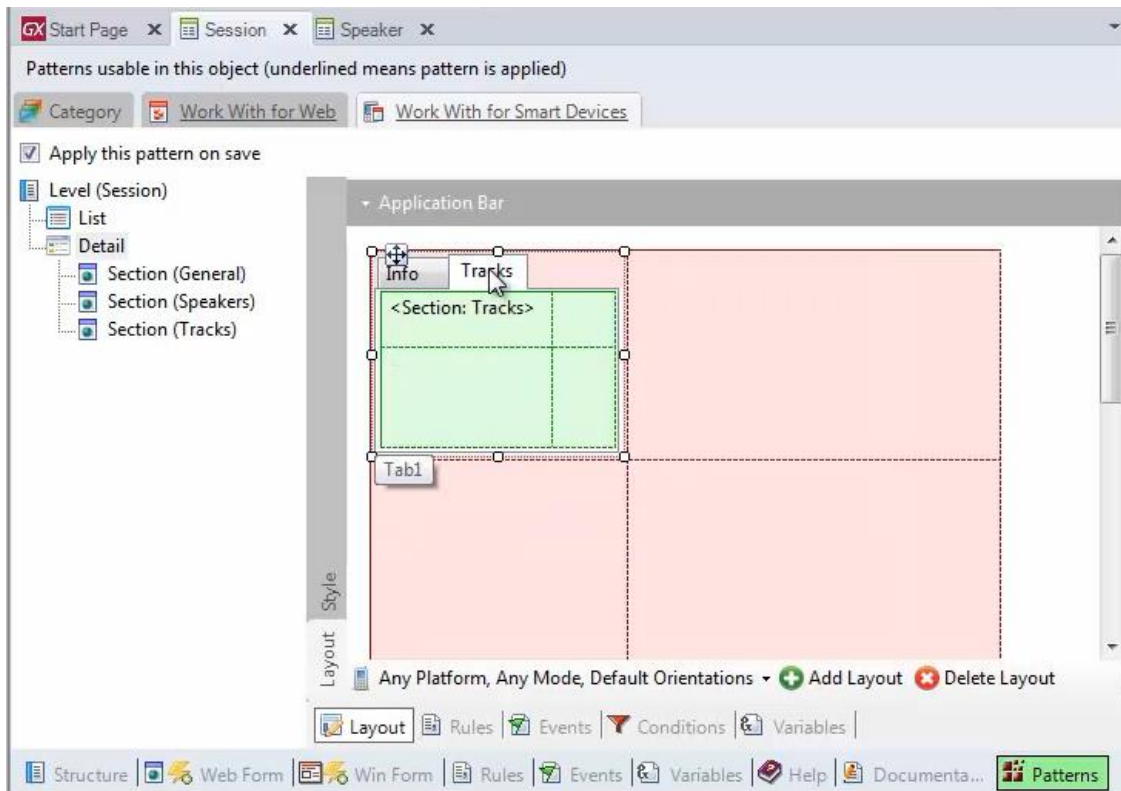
GX Start Page ✕ Session ✕ Speaker ✕

Patterns usable in this object (underlined means pattern is applied)

Category | Work With for Web | Work With for Smart Devices

Apply this pattern on save

Level (Session)
List
Detail
Section (General)
Section (Speakers)
Section (Tracks)

Application Bar

Info | Tracks

<Section: Tracks>

Tab1

Style

Layout

Any Platform, Any Mode, Default Orientations ▾ Add Layout Delete Layout

Layout | Rules | Events | Conditions | Variables

Structure | Web Form | Win Form | Rules | Events | Variables | Help | Documenta... | Patterns